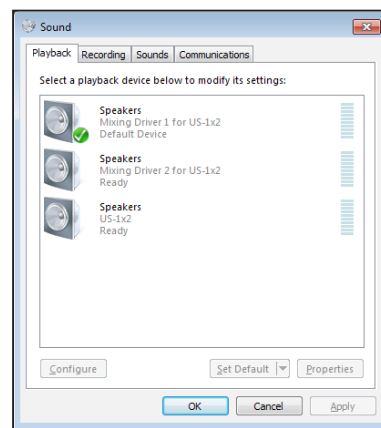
Sound

Playback | Recording | Sounds | Communications

Select a playback device below to modify its settings:

Speakers
Mixing Driver 1 for US-1x2
Default Device

Speakers
Mixing Driver 2 for US-1x2
Ready

Speakers
US-1x2
Ready

Configure | Set Default | Properties

OK | Cancel | Apply